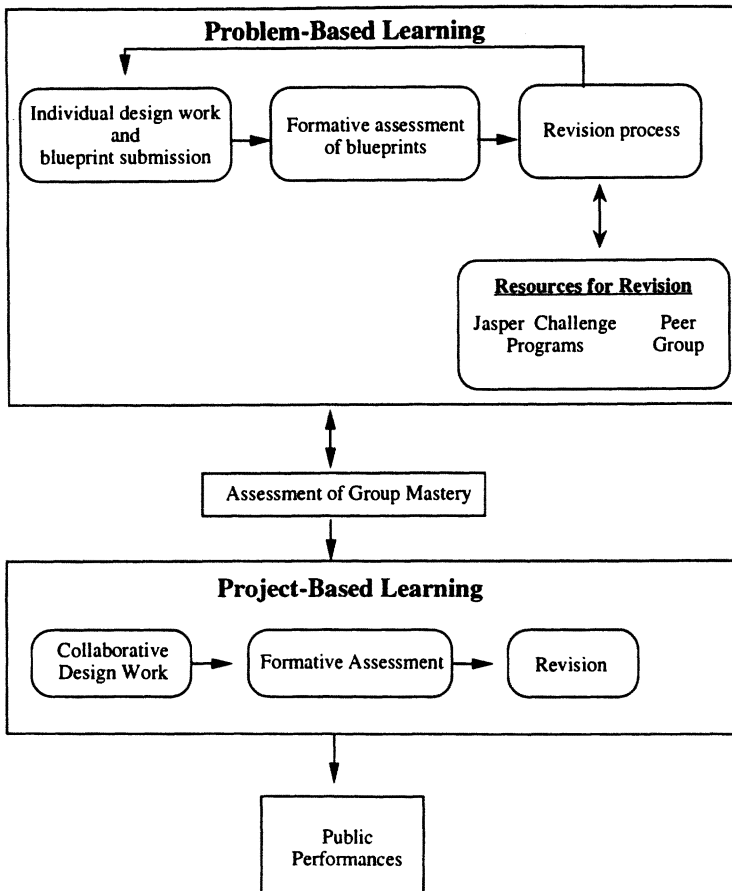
Problem-Based Learning

Individual design work and blueprint submission

Formative assessment of blueprints

Revision process

Resources for Revision

Jasper Challenge Programs

Peer Group

Assessment of Group Mastery

Project-Based Learning

Collaborative Design Work

Formative Assessment

Revision

Public Performances